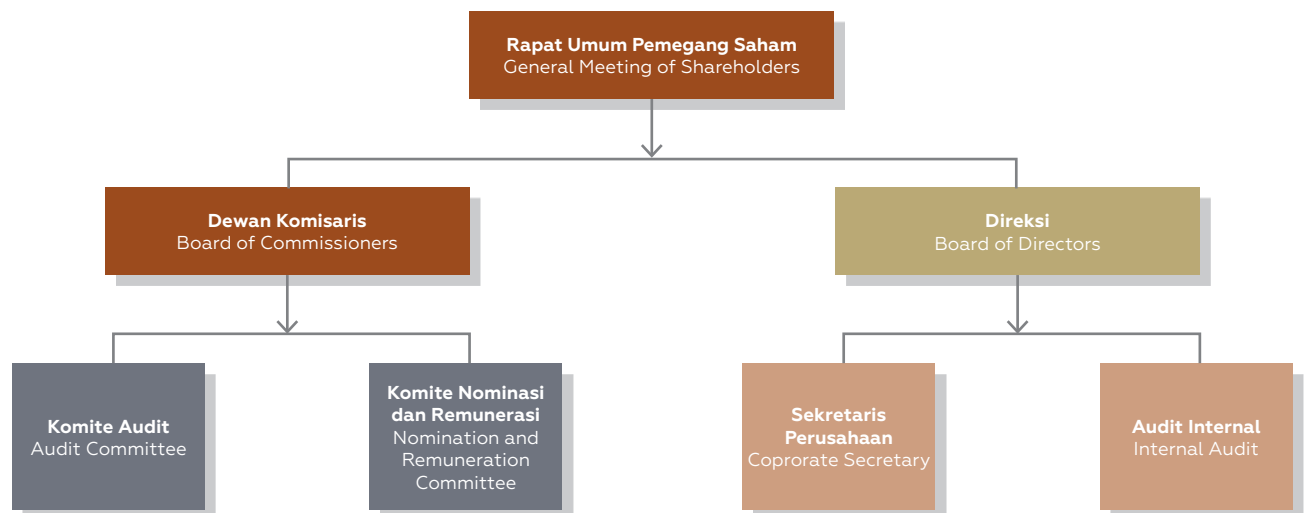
Rapat Umum Pemegang Saham
General Meeting of Shareholders

Dewan Komisaris
Board of Commissioners

Direksi
Board of Directors

Komite Audit
Audit Committee

Komite Nominasi dan Remunerasi
Nomination and Remuneration Committee

Sekretaris Perusahaan
Coprorate Secretary

Audit Internal
Internal Audit